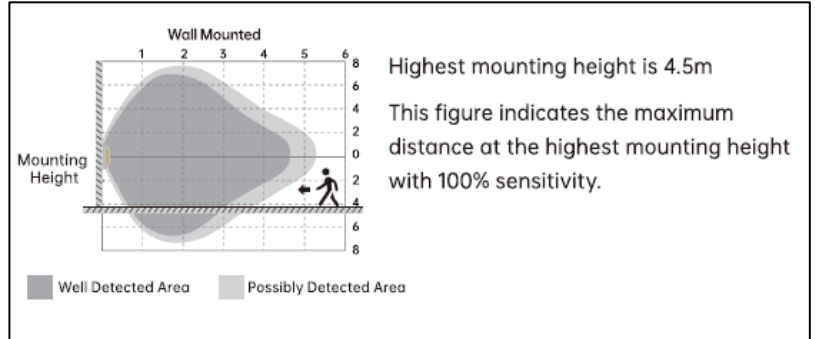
Wall Mounted

1 2 3 4 5 6

8 6 4 2 0 2 4 6 8

Mounting Height

Well Detected Area

Possibly Detected Area

Highest mounting height is 4.5m

This figure indicates the maximum distance at the highest mounting height with 100% sensitivity.